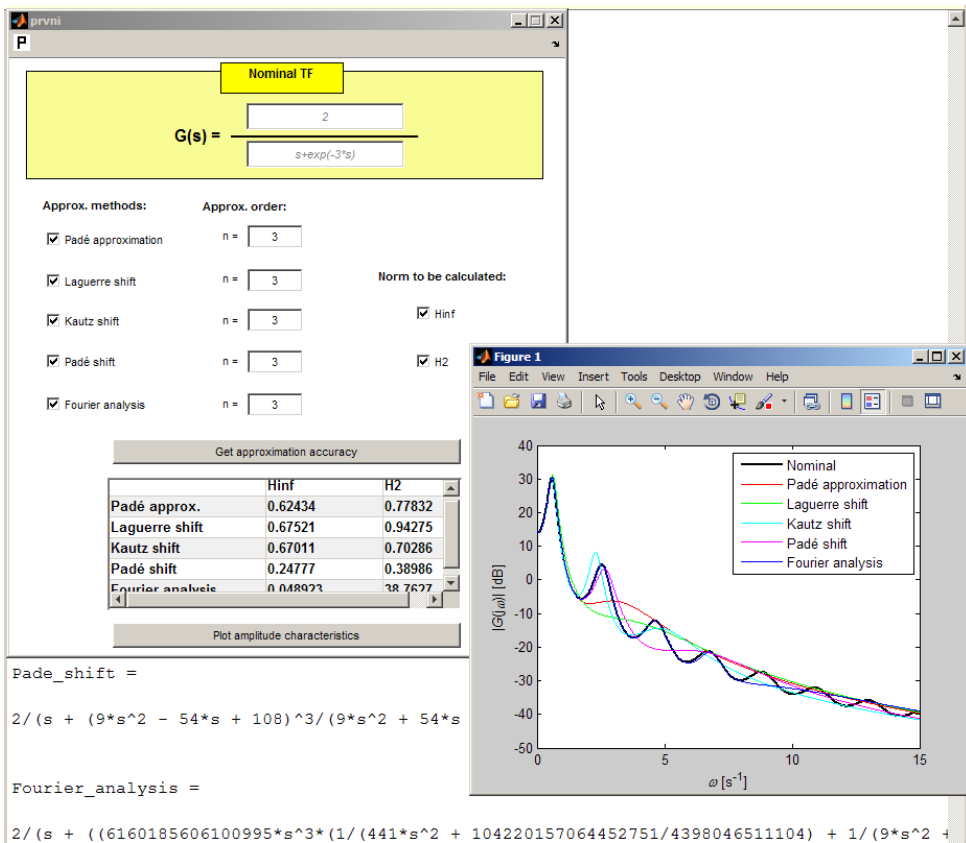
prvni

Nominal TF

G(s) =

2

s+exp(-3*s)

Approx. methods:

Approx. order:

Padé approximation n = 3

Laguerre shift n = 3

Norm to be calculated:

Kautz shift n = 3

Hinf

Padé shift n = 3

H2

Fourier analysis n = 3

Get approximation accuracy

| | Hinf | H2 |
|---|---|---|
| Padé approx. | 0.62434 | 0.77832 |
| Laguerre shift | 0.67521 | 0.94275 |
| Kautz shift | 0.67011 | 0.70286 |
| Padé shift | 0.24777 | 0.38986 |
| Fourier analysis | 0.048923 | 38.7627 |

Plot amplitude characteristics

Pade_shift =

2/(s + (9*s^2 - 54*s + 108)^3/(9*s^2 + 54*s

Fourier_analysis =

2/(s + ((6160185606100995*s^3*(1/(441*s^2 + 104220157064452751/4398046511104) + 1/(9*s^2 +

Figure 1

File Edit View Insert Tools Desktop Window Help

Nominal
Padé approximation
Laguerre shift
Kautz shift
Padé shift
Fourier analysis

40
30
20
10
0
-10
-20
-30
-40
-50

|G(jω)| [dB]

0
5
10
15

ω [s$^{-1}$]